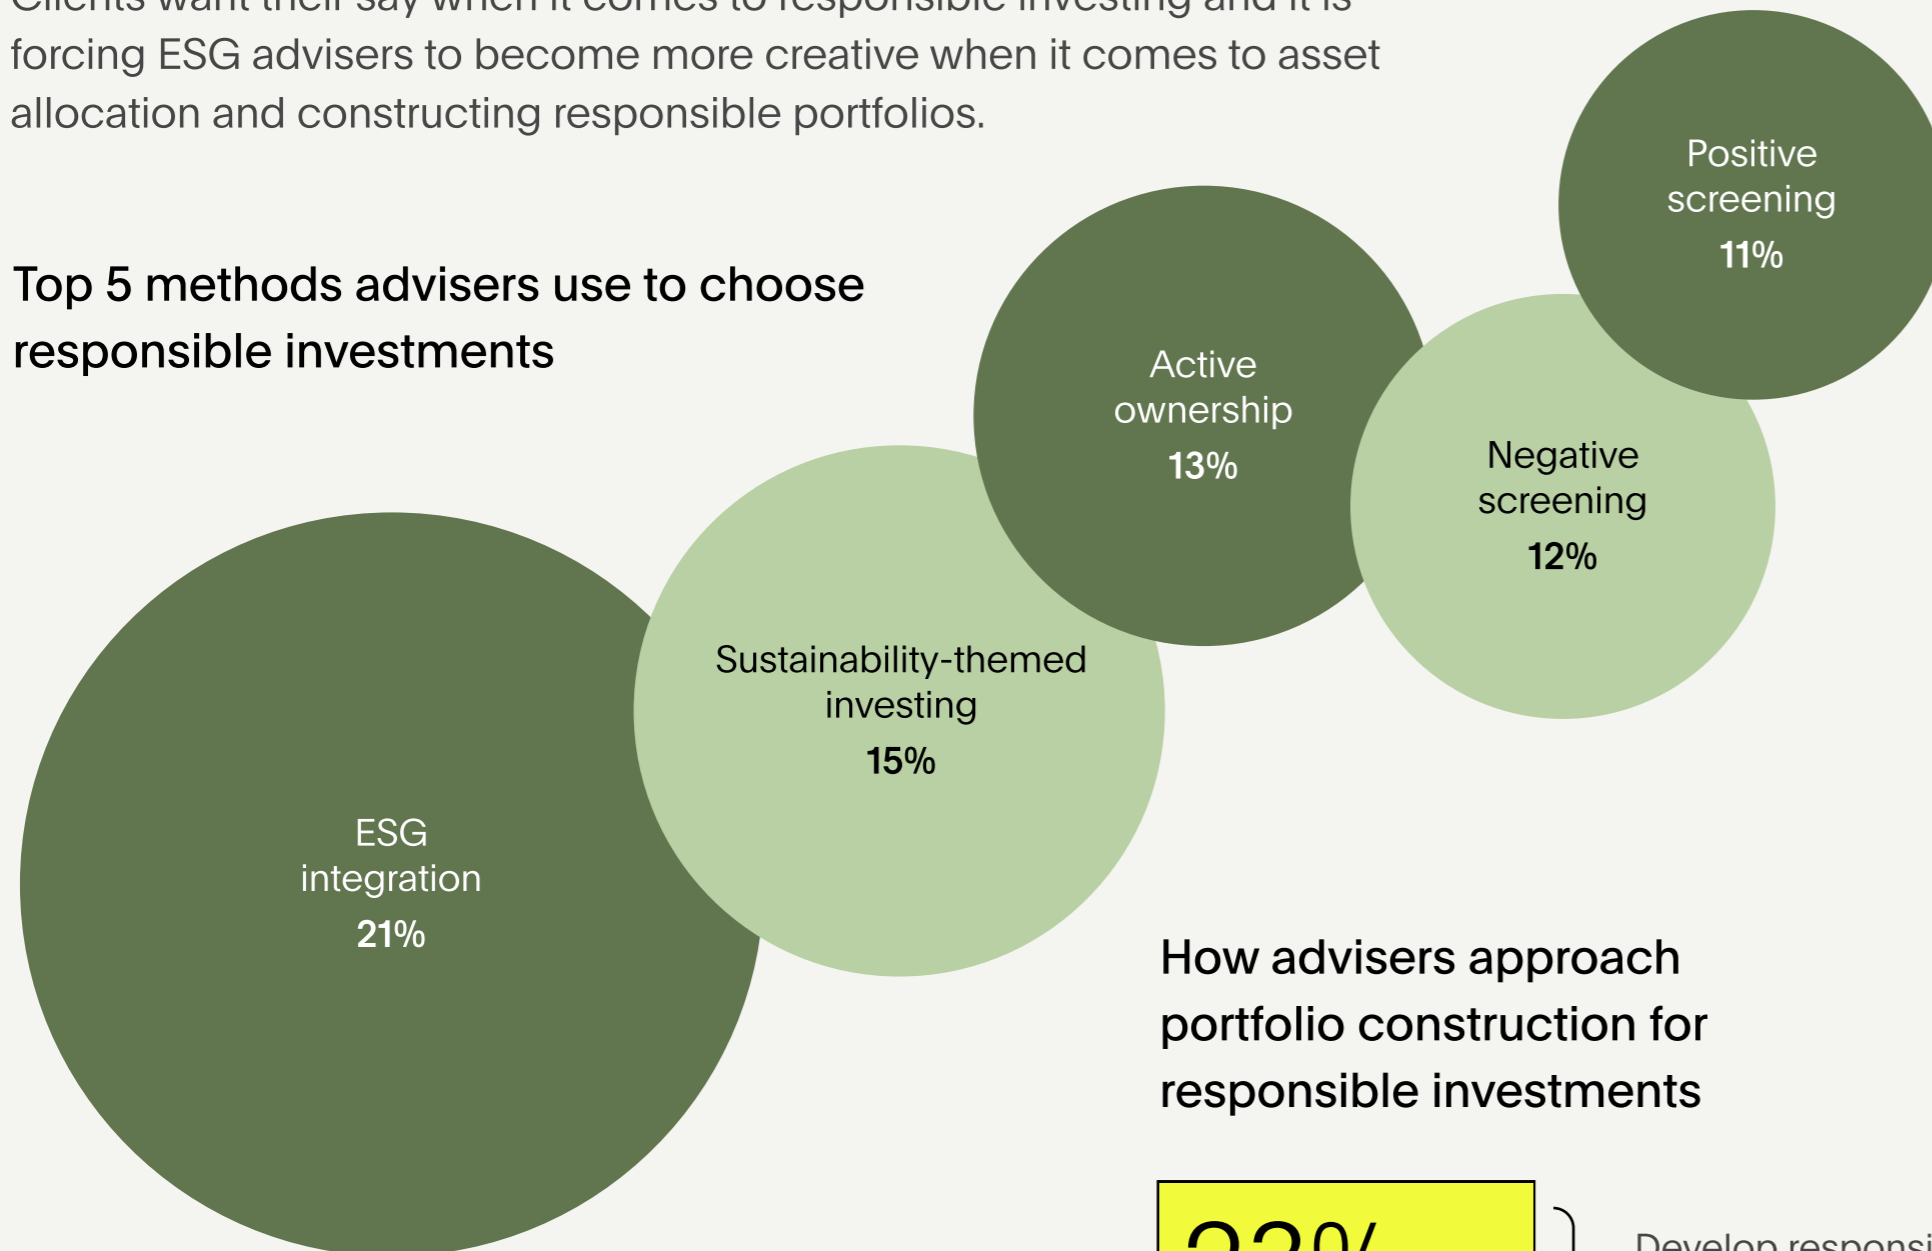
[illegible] forcing ESG advisers to become more creative when it comes to asset allocation and constructing responsible portfolios.

Top 5 methods advisers use to choose responsible investments

Positive screening
11%

Active ownership
13%

Negative screening
12%

Sustainability-themed investing
15%

ESG integration
21%

How advisers approach portfolio construction for responsible investments

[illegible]

Develop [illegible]